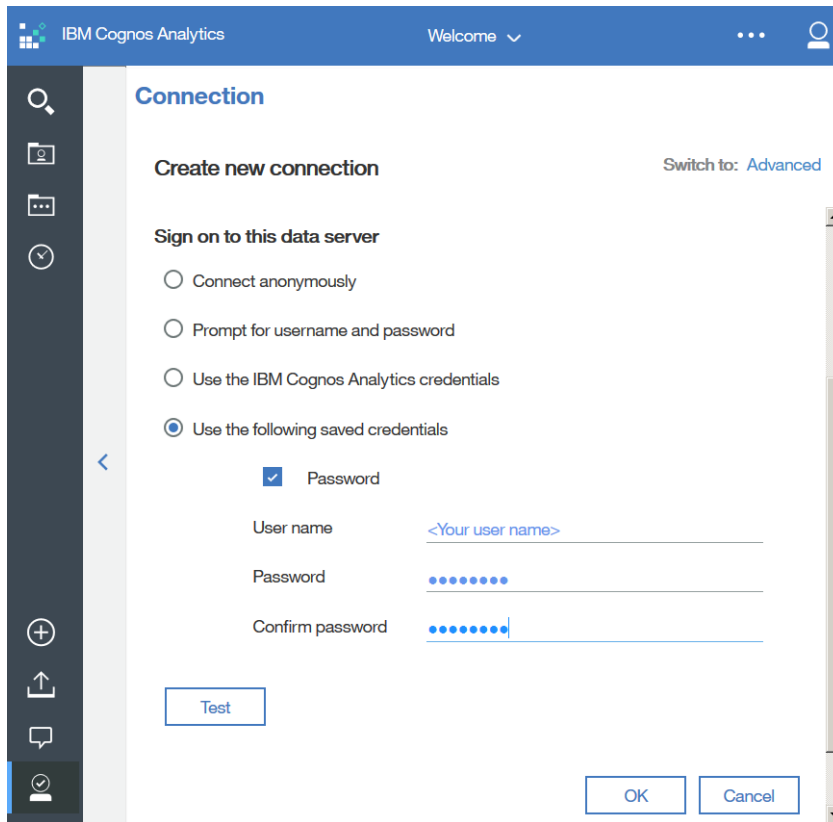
IBM Cognos Analytics

Welcome

Connection

Create new connection

Switch to: Advanced

Sign on to this data server

Connect anonymously

Prompt for username and password

Use the IBM Cognos Analytics credentials

Use the following saved credentials

Password

User name <Your user name>

Password ••••••••

Confirm password ••••••••

Test

OK

Cancel